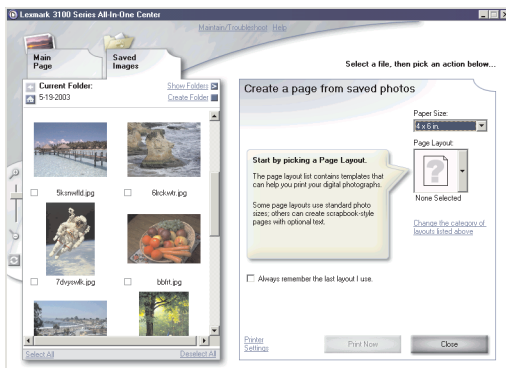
Lexmark 3100 Series All-In-One Center

Maintain/Troubleshoot Help

Main Page

Saved Images

Select a file, then pick an action below...

Current Folder:
5-19-2003

Show Folders
Create Folder

5ksnwfld.jpg

6lckwti.jpg

7dvysvik.jpg

bbfrt.jpg

Select All

Deselect All

Create a page from saved photos

Paper Size:
4 x 6 in.

Page Layout:

None Selected

Change the category of layouts listed above

Start by picking a Page Layout.

The page layout list contains templates that can help you print your digital photographs.

Some page layouts use standard photo sizes; others can create scrapbook-style pages with optional text.

Always remember the last layout I use.

Printer Settings

Print Now

Close